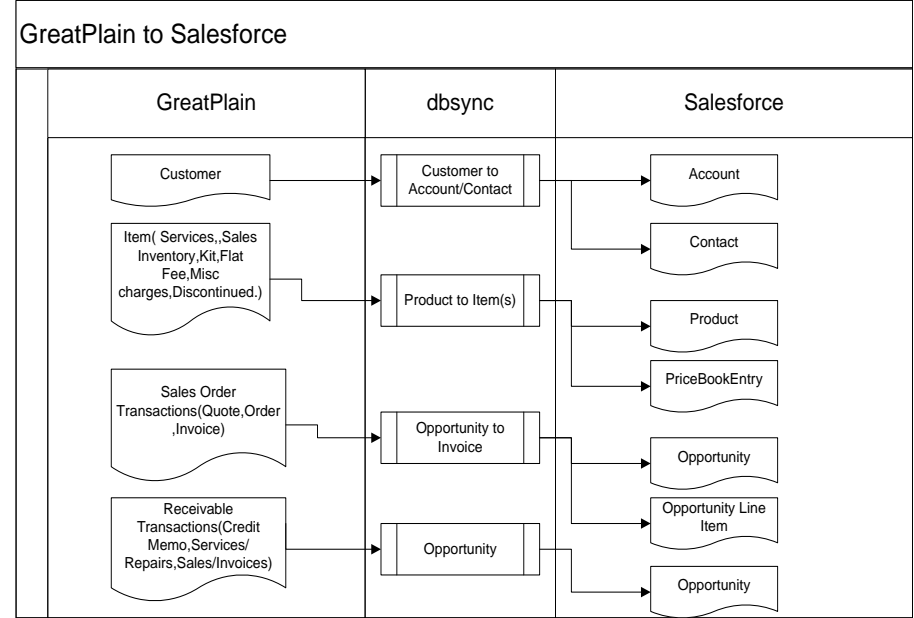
GreatPlain to Salesforce

GreatPlain

dbsync

Salesforce

Customer

Customer to Account/Contact

Account

Contact

Item( Services,,Sales Inventory,Kit,Flat Fee,Misc charges,Discontinued.)

Product to Item(s)

Product

PriceBookEntry

Sales Order Transactions(Quote,Order ,Invoice)

Opportunity to Invoice

Opportunity

Opportunity Line Item

Receivable Transactions(Credit Memo,Services/ Repairs,Sales/Invoices)

Opportunity

Opportunity